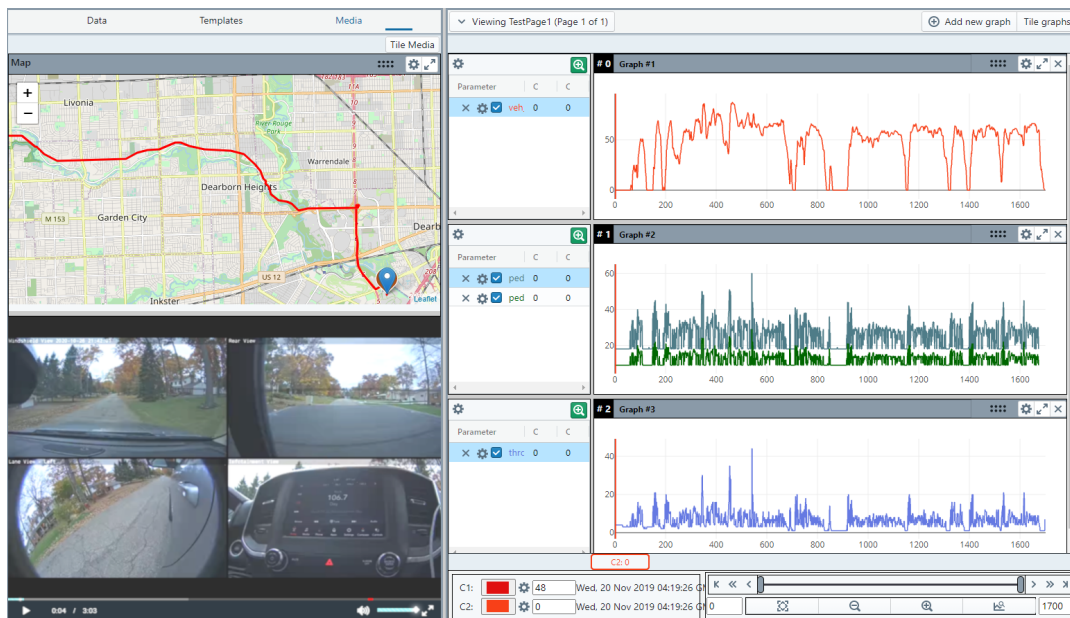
Data Templates Media

Tile Media

Map

+
−

Livonia
River Rouge Park
Warrendale
Dearborn Heights
Garden City
M 153
US 12
Inkster
Dearb
Leaflet

106.7

0:04 / 3:03

Viewing TestPage1 (Page 1 of 1)

Add new graph
Tile graphs

Parameter C C
veh 0 0

# 0 Graph #1

50
0
0 200 400 600 800 1000 1200 1400 1600

Parameter C C
ped 0 0
ped 0 0

# 1 Graph #2

60
40
20
0 200 400 600 800 1000 1200 1400 1600

Parameter C C
thrc 0 0

# 2 Graph #3

40
20
0
0 200 400 600 800 1000 1200 1400 1600

C2: 0

C1: 48 Wed, 20 Nov 2019 04:19:26 G
C2: 0 Wed, 20 Nov 2019 04:19:26 G

0
1700